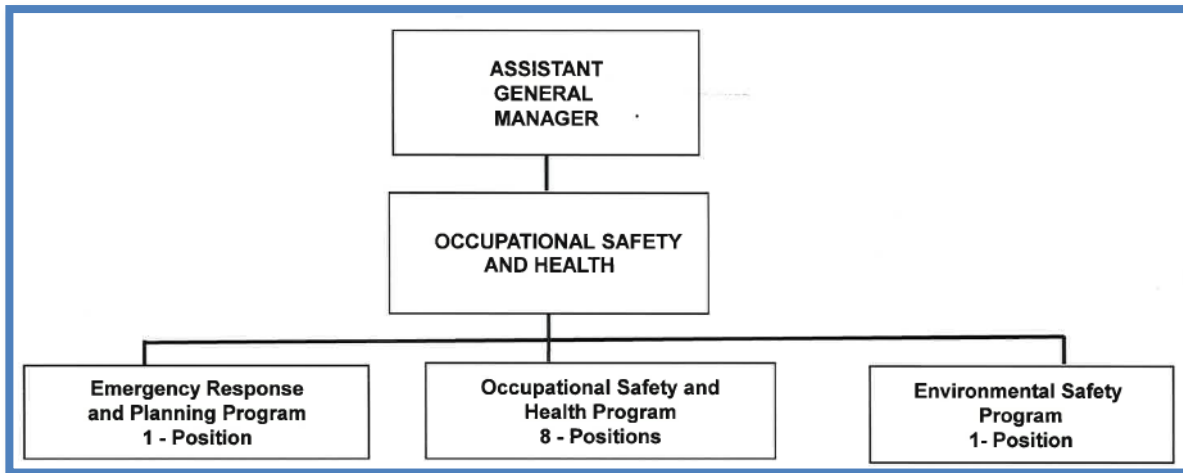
ASSISTANT GENERAL MANAGER

OCCUPATIONAL SAFETY AND HEALTH

Emergency Response and Planning Program
1 - Position

Occupational Safety and Health Program
8 - Positions

Environmental Safety Program
1- Position